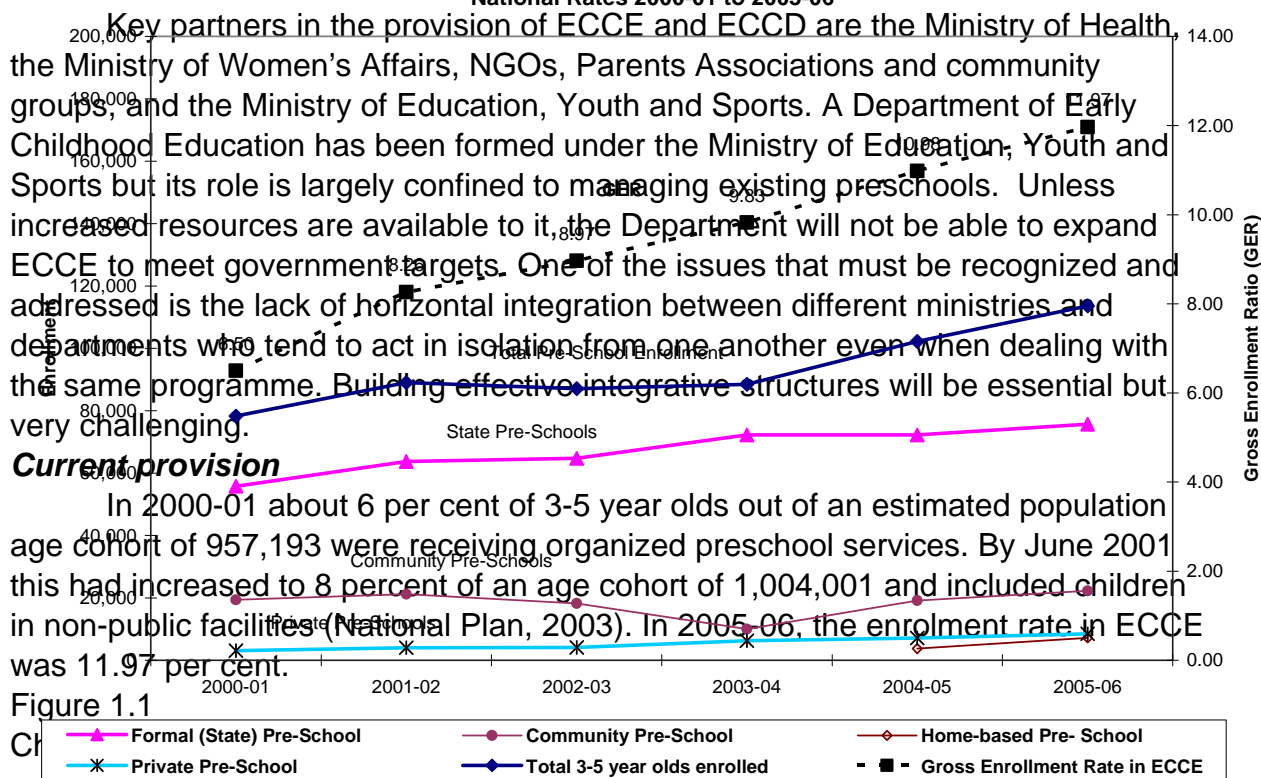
National Rates 2000-01 to 2005-06

Key partners in the provision of ECCE and ECCD are the Ministry of Health, the Ministry of Women's Affairs, NGOs, Parents Associations and community groups, and the Ministry of Education, Youth and Sports. A Department of Early Childhood Education has been formed under the Ministry of Education, Youth and Sports but its role is largely confined to managing existing preschools. Unless increased resources are available to it, the Department will not be able to expand ECCE to meet government targets. One of the issues that must be recognized and addressed is the lack of horizontal integration between different ministries and departments who tend to act in isolation from one another even when dealing with the same programme. Building effective integrative structures will be essential but very challenging.

Current provision

In 2000-01 about 6 per cent of 3-5 year olds out of an estimated population age cohort of 957,193 were receiving organized preschool services. By June 2001 this had increased to 8 percent of an age cohort of 1,004,001 and included children in non-public facilities (National Plan, 2003). In 2005-06, the enrolment rate in ECCE was 11.97 per cent.

Figure 1.1

Ch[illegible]

200,000
180,000
160,000
140,000
120,000
100,000
80,000
60,000
40,000
20,000
Enrolment

14.00
12.00
10.00
8.00
6.00
4.00
2.00
0.00
Gross Enrollment Ratio (GER)

6.50
8.23
8.97
9.83
10.98
11.97
GER

Total Pre-School Enrollment
State Pre-Schools
Community Pre-Schools
Private Pre-Schools

2000-01
2001-02
2002-03
2003-04
2004-05
2005-06

Formal (State) Pre-School
Community Pre-School
Home-based Pre- School
Private Pre-School
Total 3-5 year olds enrolled
Gross Enrollment Rate in ECCE